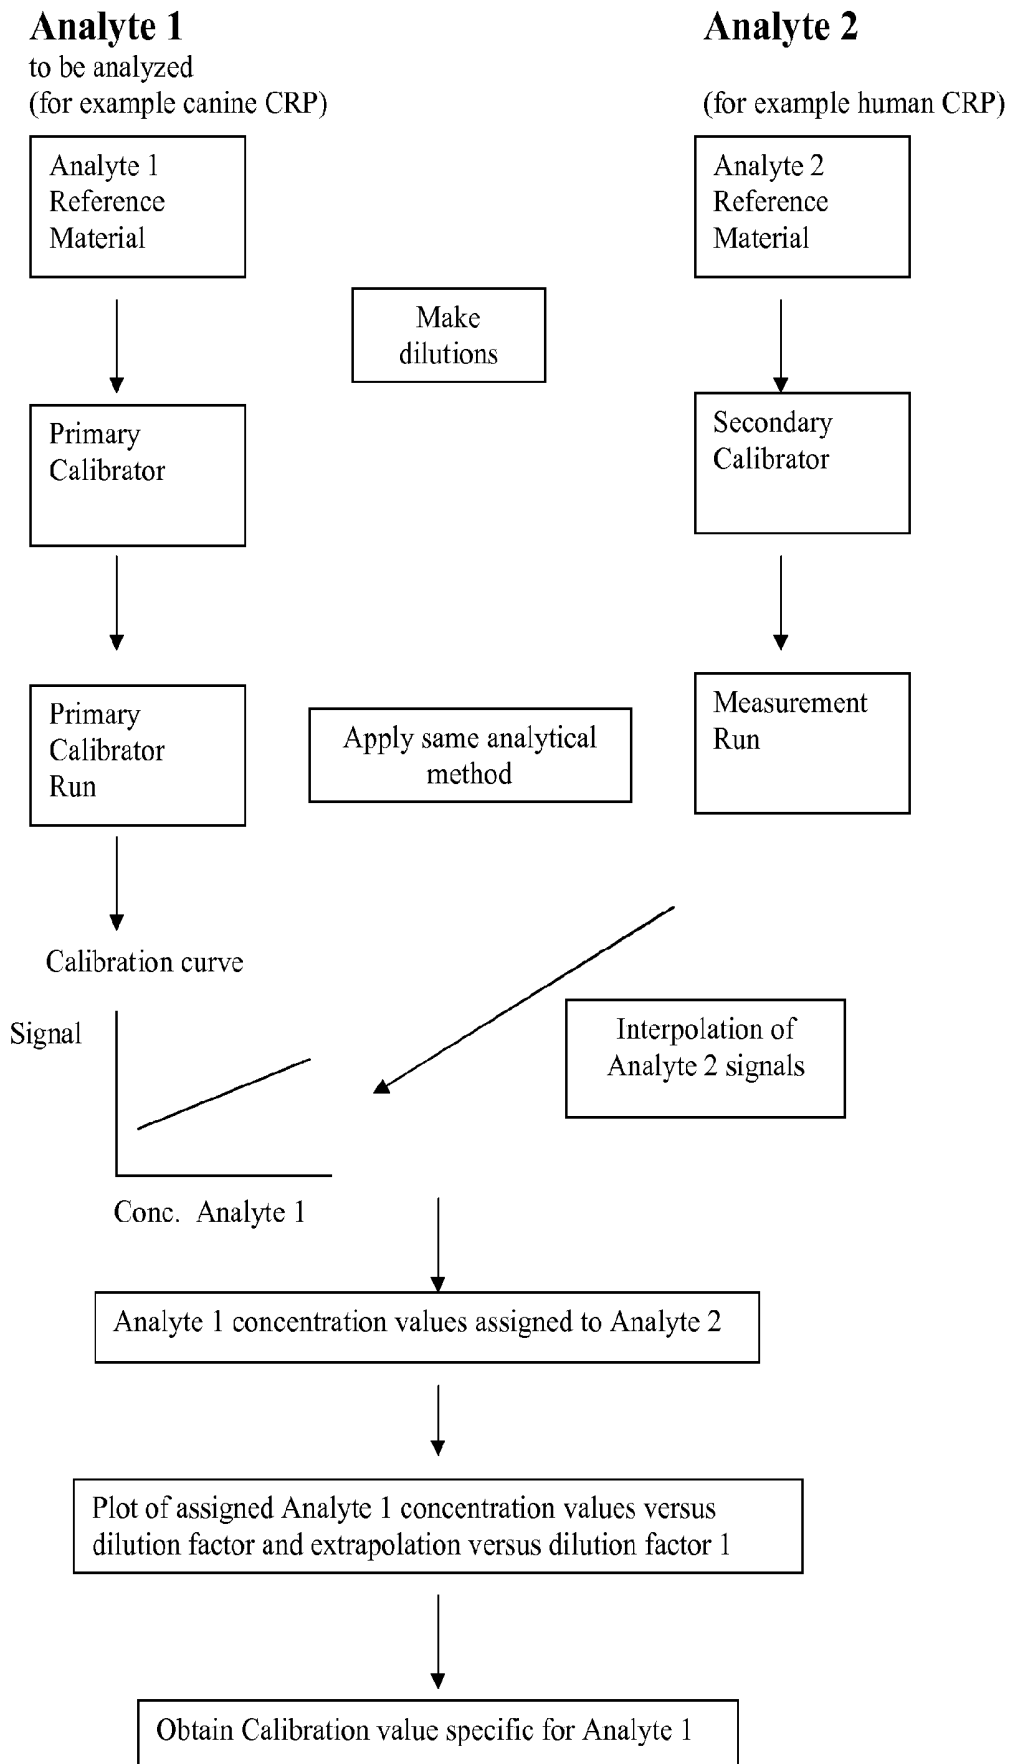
Analyte 1
to be analyzed
(for example canine CRP)

Analyte 2
(for example human CRP)

Analyte 1 Reference Material

Analyte 2 Reference Material

Make dilutions

Primary Calibrator

Secondary Calibrator

Primary Calibrator Run

Apply same analytical method

Measurement Run

Calibration curve

Signal

Interpolation of Analyte 2 signals

Conc. Analyte 1

Analyte 1 concentration values assigned to Analyte 2

Plot of assigned Analyte 1 concentration values versus dilution factor and extrapolation versus dilution factor 1

Obtain Calibration value specific for Analyte 1